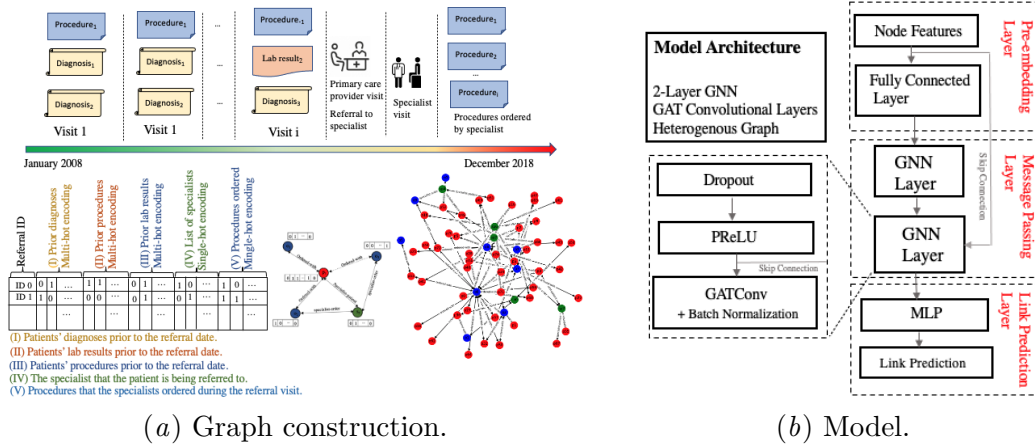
Procedure$_1$

Diagnosis$_1$

Diagnosis$_2$

Visit 1

Procedure$_1$

Diagnosis$_1$

Diagnosis$_2$

Visit 1

...

Procedure$_{i-1}$

Lab result$_2$

Diagnosis$_3$

Visit i

Primary care provider visit

Referral to specialist

Specialist visit

Procedure$_1$

Procedure$_2$

...

Procedure$_i$

Procedures ordered by specialist

January 2008

December 2018

Referral ID

(I) Prior diagnoses Multi-hot encoding

(II) Prior procedures Multi-hot encoding

(III) Prior lab results Multi-hot encoding

(IV) List of specialists Single-hot encoding

(V) Procedures ordered Mingle-hot encoding

| ID 0 | 0 | 1 | ... | 1 | 1 | ... | 0 | 1 | ... | 1 | 0 | ... | 1 | 0 | ... |
|---|---|---|---|---|---|---|---|---|---|---|---|---|---|---|---|
| ID 1 | 1 | 0 | ... | 0 | 1 | ... | 0 | 1 | ... | 0 | 0 | ... | 1 | 1 | ... |
| ... | | | | | | | | | | | | | | | |

(I) Patients' diagnoses prior to the referral date.
(II) Patients' lab results prior to the referral date.
(III) Patients' procedures prior to the referral date.
(IV) The specialist that the patient is being referred to.
(V) Procedures that the specialists ordered during the referral visit.

(a) Graph construction.

Model Architecture

2-Layer GNN
GAT Convolutional Layers
Heterogenous Graph

Dropout

PReLU

Skip Connection

GATConv
+ Batch Normalization

Node Features

Fully Connected Layer

Pre-embedding Layer

GNN Layer

Skip Connection

GNN Layer

Message Passing Layer

MLP

Link Prediction

Link Prediction Layer

(b) Model.